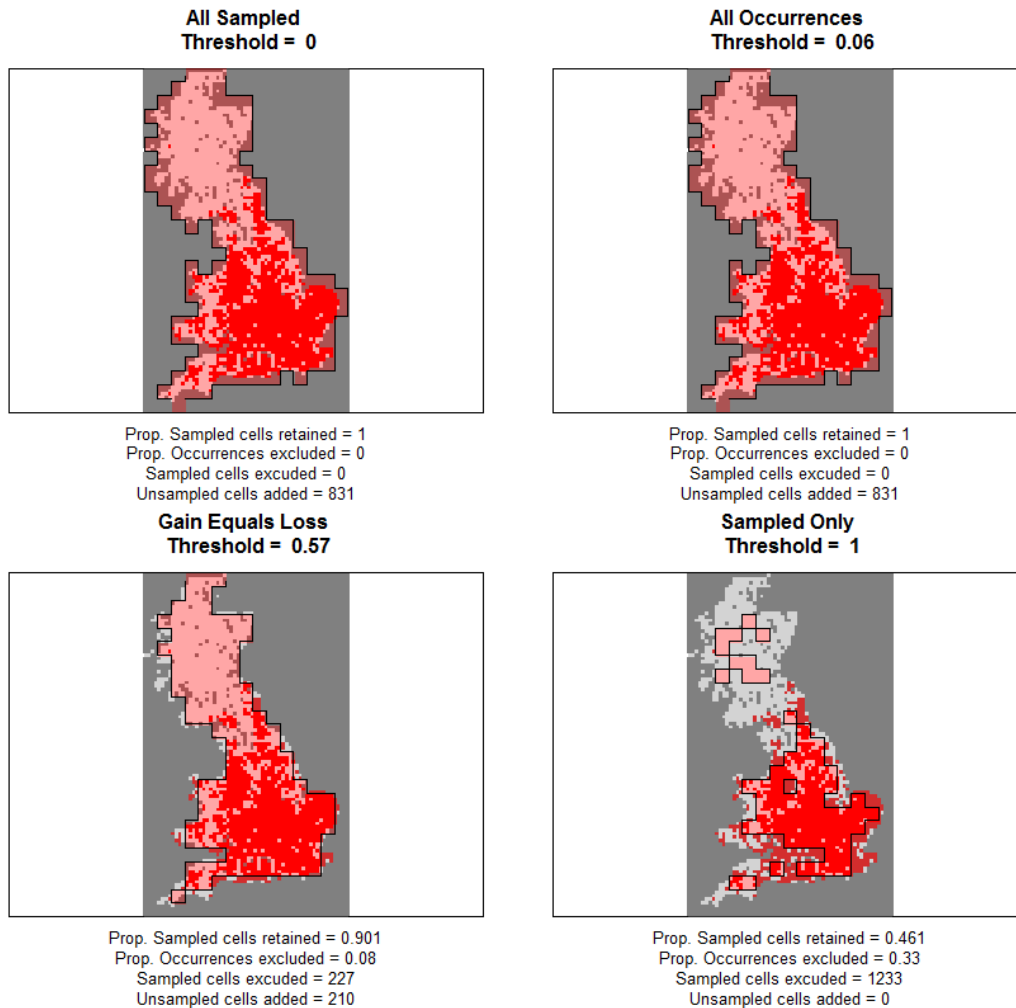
All Sampled
Threshold = 0

Prop. Sampled cells retained = 1
Prop. Occurrences excluded = 0
Sampled cells excuded = 0
Unsampled cells added = 831

All Occurrences
Threshold = 0.06

Prop. Sampled cells retained = 1
Prop. Occurrences excluded = 0
Sampled cells excuded = 0
Unsampled cells added = 831

Gain Equals Loss
Threshold = 0.57

Prop. Sampled cells retained = 0.901
Prop. Occurrences excluded = 0.08
Sampled cells excuded = 227
Unsampled cells added = 210

Sampled Only
Threshold = 1

Prop. Sampled cells retained = 0.461
Prop. Occurrences excluded = 0.33
Sampled cells excuded = 1233
Unsampled cells added = 0